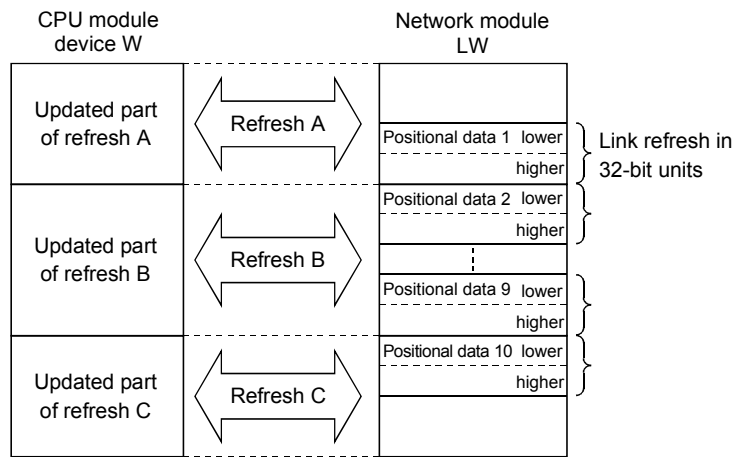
CPU module device W

Network module LW

Updated part of refresh A

Refresh A

Positional data 1 lower

higher

Link refresh in 32-bit units

Positional data 2 lower

higher

Updated part of refresh B

Refresh B

Positional data 9 lower

higher

Positional data 10 lower

higher

Updated part of refresh C

Refresh C